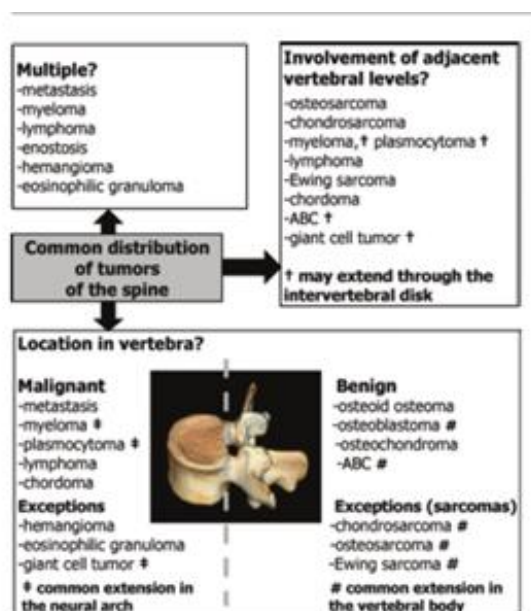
Multiple?
-metastasis
-myeloma
-lymphoma
-enostosis
-hemangioma
-eosinophilic granuloma

Involvement of adjacent vertebral levels?
-osteosarcoma
-chondrosarcoma
-myeloma,† plasmocytoma †
-lymphoma
-Ewing sarcoma
-chordoma
-ABC †
-giant cell tumor †

† may extend through the intervertebral disk

Common distribution of tumors of the spine

Location in vertebra?

Malignant
-metastasis
-myeloma ‡
-plasmocytoma ‡
-lymphoma
-chordoma

Exceptions
-hemangioma
-eosinophilic granuloma
-giant cell tumor ‡

‡ common extension in the neural arch

Benign
-osteoid osteoma
-osteoblastoma #
-osteochondroma
-ABC #

Exceptions (sarcomas)
-chondrosarcoma #
-osteosarcoma #
-Ewing sarcoma #

# common extension in the vertebral body